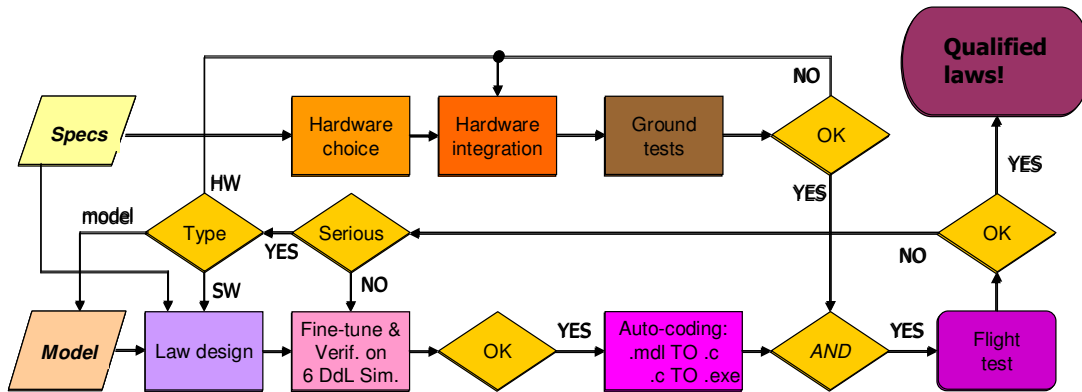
Qualified laws!

NO

Specs

Hardware choice

Hardware integration

Ground tests

OK

YES

YES

HW

model

Type

Serious

YES

OK

NO

SW

NO

Model

Law design

Fine-tune & Verif. on 6 DdL Sim.

OK

YES

Auto-coding: .mdl TO .c .c TO .exe

AND

YES

Flight test